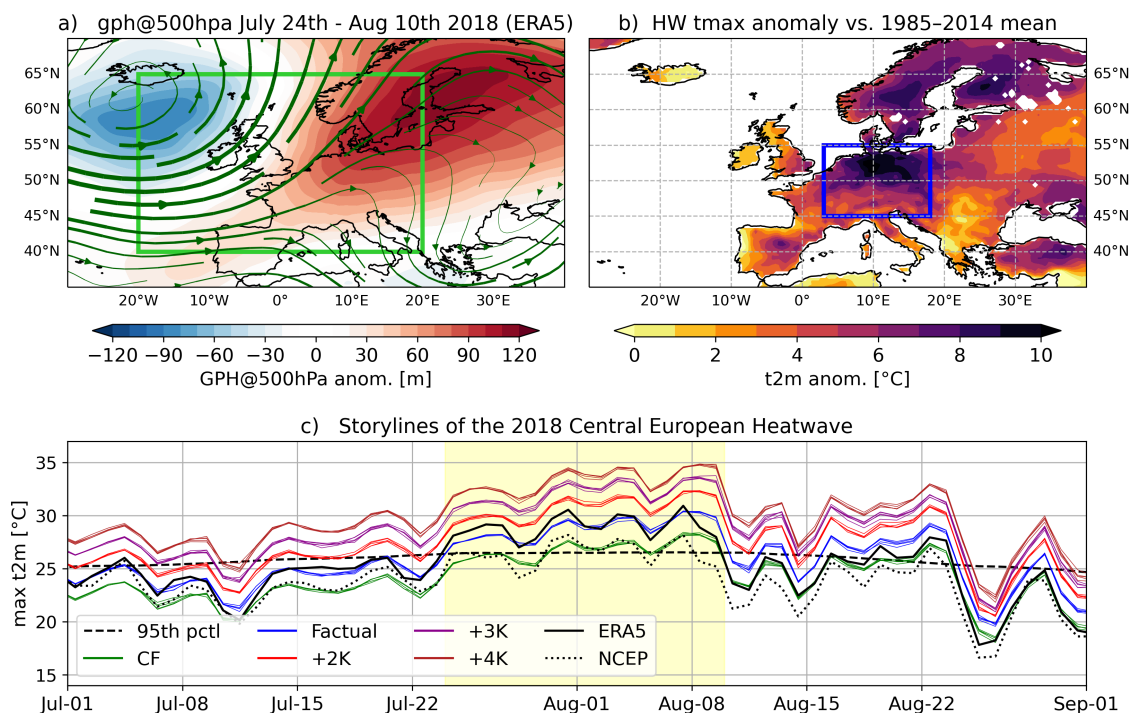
a) gph@500hpa July 24th - Aug 10th 2018 (ERA5)

65°N
60°N
55°N
50°N
45°N
40°N

20°W 10°W 0° 10°E 20°E 30°E

−120 −90 −60 −30 0 30 60 90 120
GPH@500hPa anom. [m]

b) HW tmax anomaly vs. 1985–2014 mean

65°N
60°N
55°N
50°N
45°N
40°N

20°W 10°W 0° 10°E 20°E 30°E

0 2 4 6 8 10
t2m anom. [°C]

c) Storylines of the 2018 Central European Heatwave

max t2m [°C]

35
30
25
20
15

95th pctl
CF
Factual
+2K
+3K
+4K
ERA5
NCEP

Jul-01 Jul-08 Jul-15 Jul-22 Aug-01 Aug-08 Aug-15 Aug-22 Sep-01